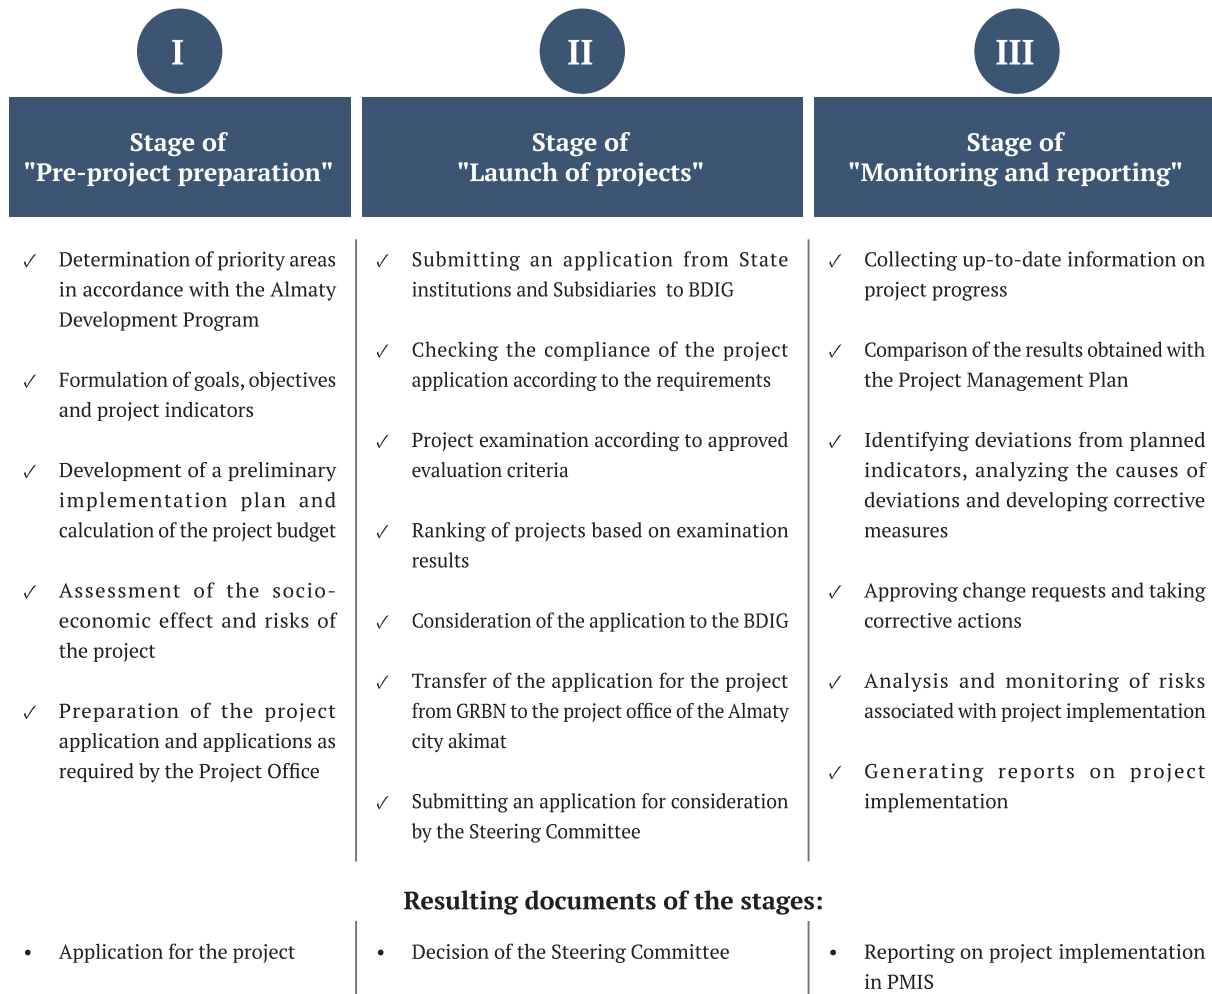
I

Stage of "Pre-project preparation"

✓ Determination of priority areas in accordance with the Almaty Development Program

✓ Formulation of goals, objectives and project indicators

✓ Development of a preliminary implementation plan and calculation of the project budget

✓ Assessment of the socio-economic effect and risks of the project

✓ Preparation of the project application and applications as required by the Project Office

II

Stage of "Launch of projects"

✓ Submitting an application from State institutions and Subsidiaries to BDIG

✓ Checking the compliance of the project application according to the requirements

✓ Project examination according to approved evaluation criteria

✓ Ranking of projects based on examination results

✓ Consideration of the application to the BDIG

✓ Transfer of the application for the project from GRBN to the project office of the Almaty city akimat

✓ Submitting an application for consideration by the Steering Committee

III

Stage of "Monitoring and reporting"

✓ Collecting up-to-date information on project progress

✓ Comparison of the results obtained with the Project Management Plan

✓ Identifying deviations from planned indicators, analyzing the causes of deviations and developing corrective measures

✓ Approving change requests and taking corrective actions

✓ Analysis and monitoring of risks associated with project implementation

✓ Generating reports on project implementation

Resulting documents of the stages:

• Application for the project

• Decision of the Steering Committee

• Reporting on project implementation in PMIS